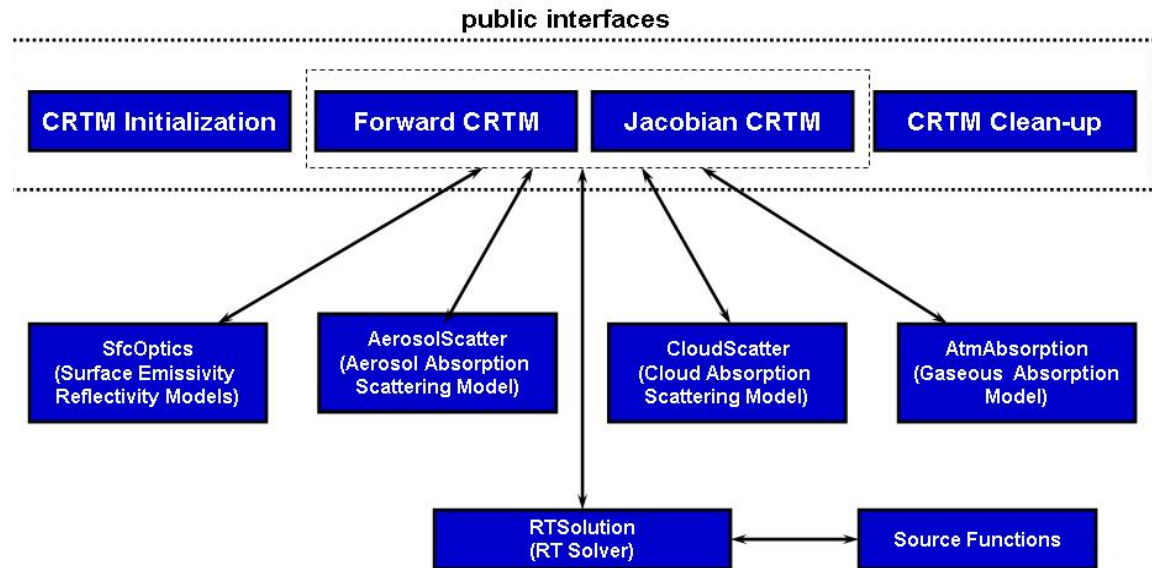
public interfaces

CRTM Initialization

Forward CRTM

Jacobian CRTM

CRTM Clean-up

SfcOptics (Surface Emissivity Reflectivity Models)

AerosolScatter (Aerosol Absorption Scattering Model)

CloudScatter (Cloud Absorption Scattering Model)

AtmAbsorption (Gaseous Absorption Model)

RTSolution (RT Solver)

Source Functions